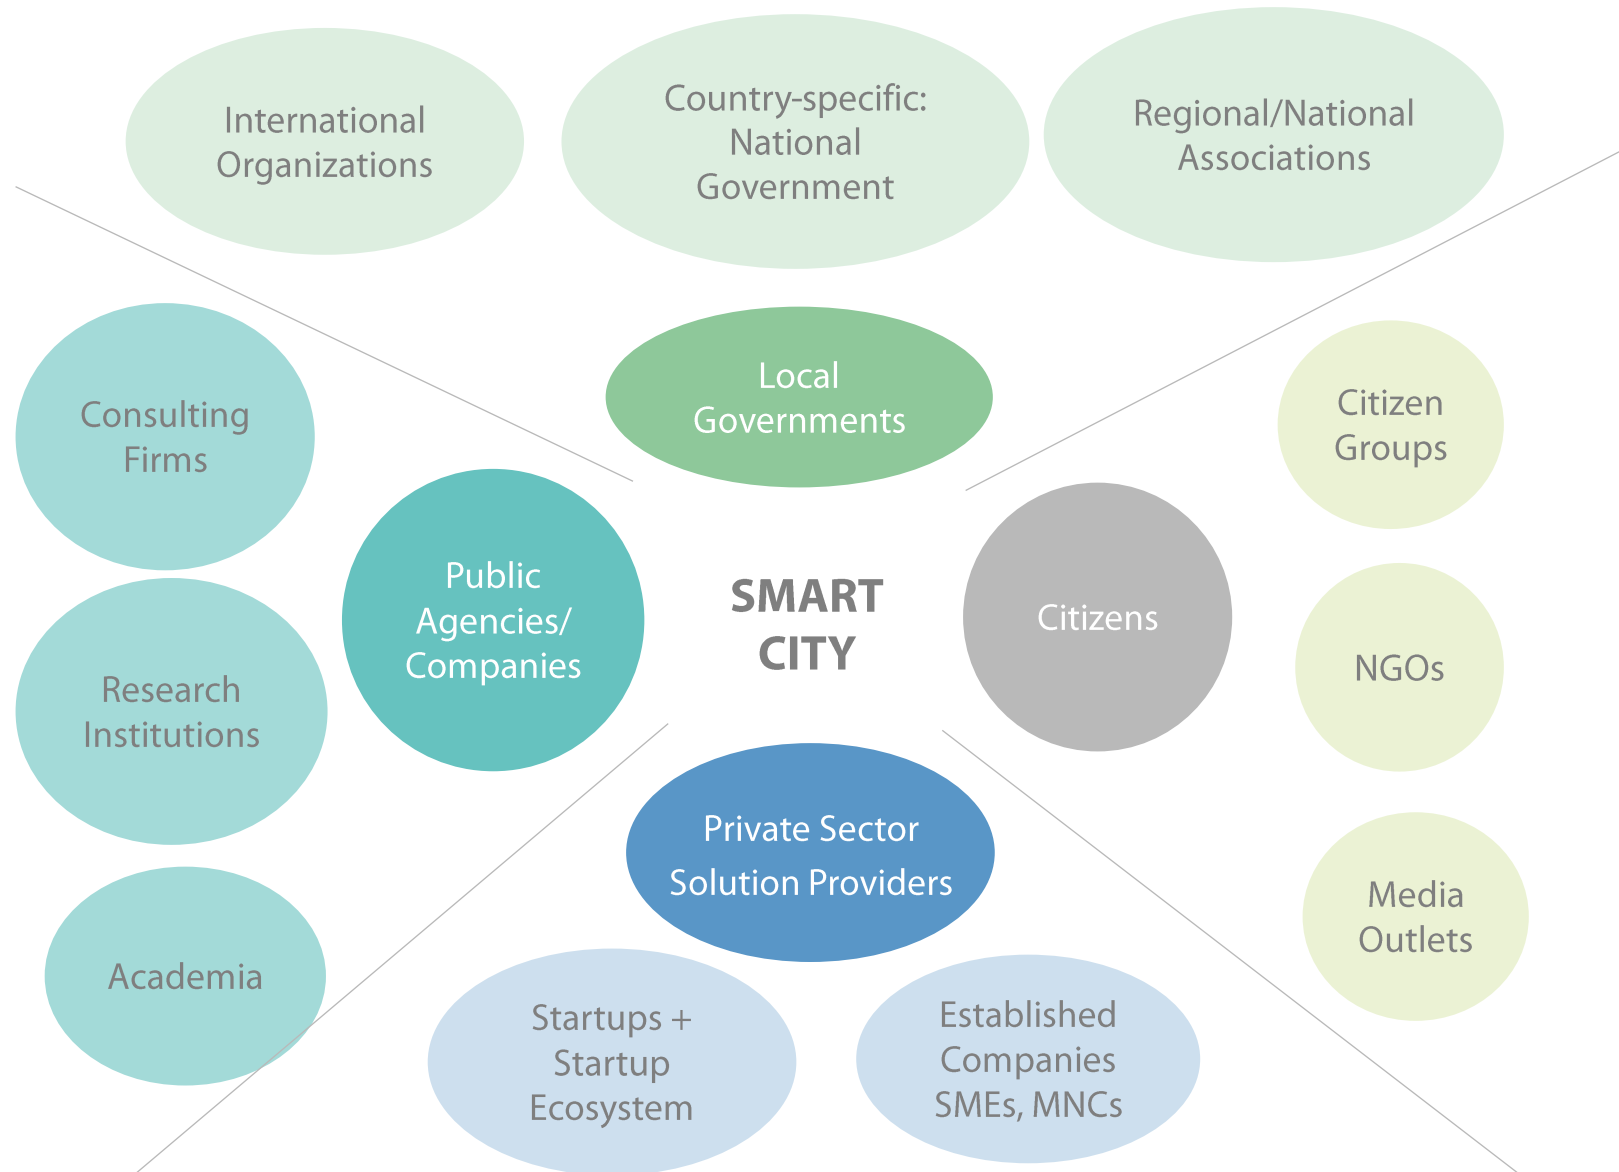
International Organizations

Country-specific: National Government

Regional/National Associations

Local Governments

Consulting Firms

Citizen Groups

Public Agencies/ Companies

SMART CITY

Citizens

Research Institutions

NGOs

Private Sector Solution Providers

Media Outlets

Academia

Startups + Startup Ecosystem

Established Companies SMEs, MNCs